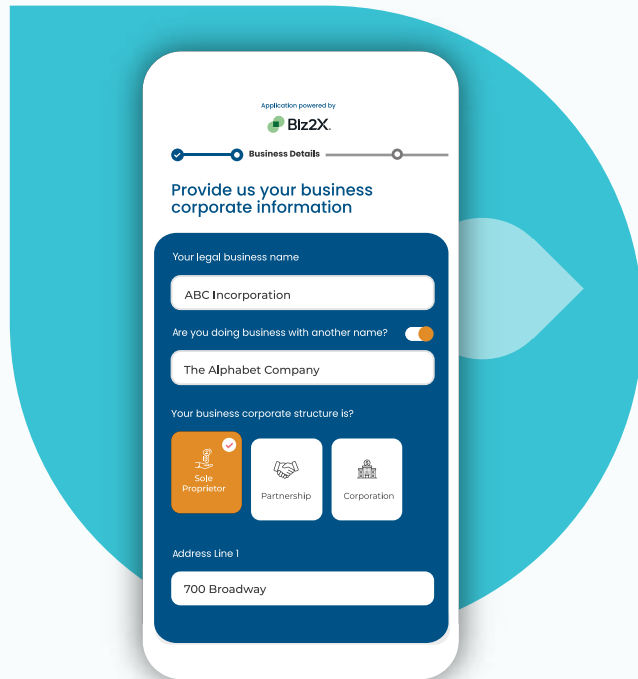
Application powered by
Biz2X

Business Details

Provide us your business corporate information

Your legal business name

ABC Incorporation

Are you doing business with another name?

The Alphabet Company

Your business corporate structure is?

Sole Proprietor

Partnership

Corporation

Address Line 1

700 Broadway